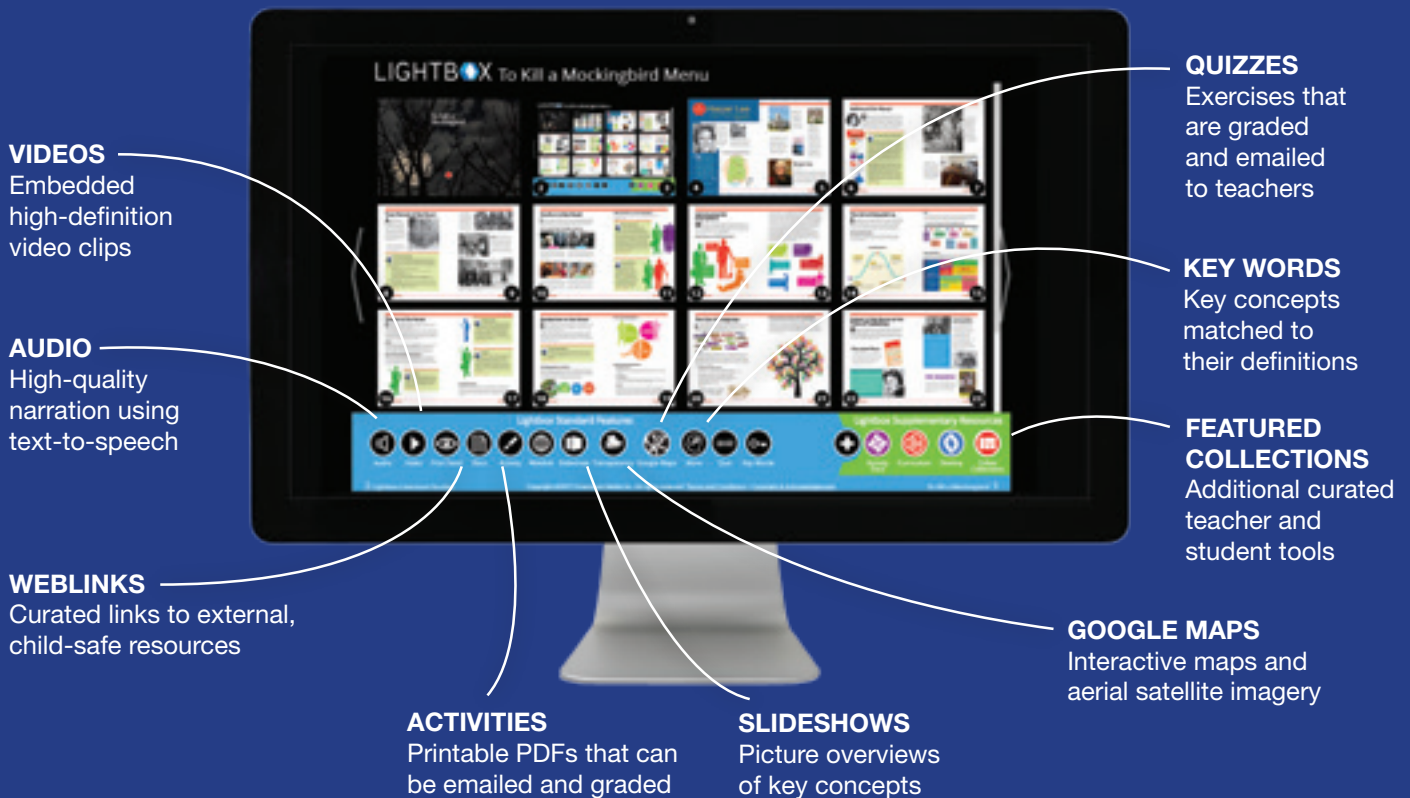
LIGHTBOX To Kill a Mockingbird Menu

VIDEOS
Embedded high-definition video clips

AUDIO
High-quality narration using text-to-speech

WEBLINKS
Curated links to external, child-safe resources

ACTIVITIES
Printable PDFs that can be emailed and graded

SLIDESHOWS
Picture overviews of key concepts

GOOGLE MAPS
Interactive maps and aerial satellite imagery

FEATURED COLLECTIONS
Additional curated teacher and student tools

KEY WORDS
Key concepts matched to their definitions

QUIZZES
Exercises that are graded and emailed to teachers

Lightbox Standard Features
Lightbox Supplementary Resources
Audio Video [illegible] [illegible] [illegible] Weblink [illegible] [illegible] Google Maps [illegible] Quiz Key Words
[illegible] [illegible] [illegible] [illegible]